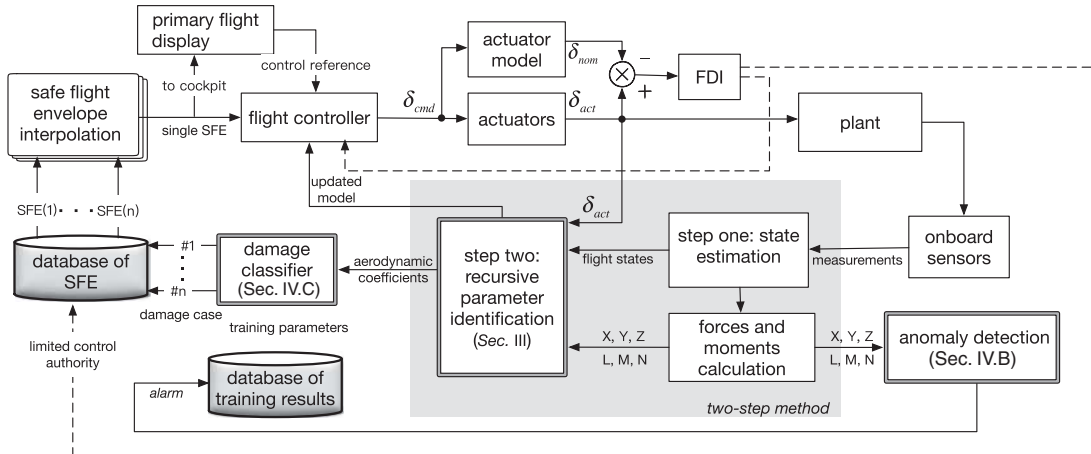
primary flight display

control reference

actuator model

$\delta_{nom}$

$-$

$+$

FDI

safe flight envelope interpolation

to cockpit

single SFE

flight controller

$\delta_{cmd}$

actuators

$\delta_{act}$

plant

updated model

SFE(1) · · · SFE(n)

$\delta_{act}$

database of SFE

#1

#n

damage case

damage classifier (Sec. IV.C)

training parameters

aerodynamic coefficients

step two: recursive parameter identification (Sec. III)

flight states

step one: state estimation

measurements

onboard sensors

limited control authority

X, Y, Z
L, M, N

forces and moments calculation

X, Y, Z
L, M, N

anomaly detection (Sec. IV.B)

alarm

database of training results

two-step method